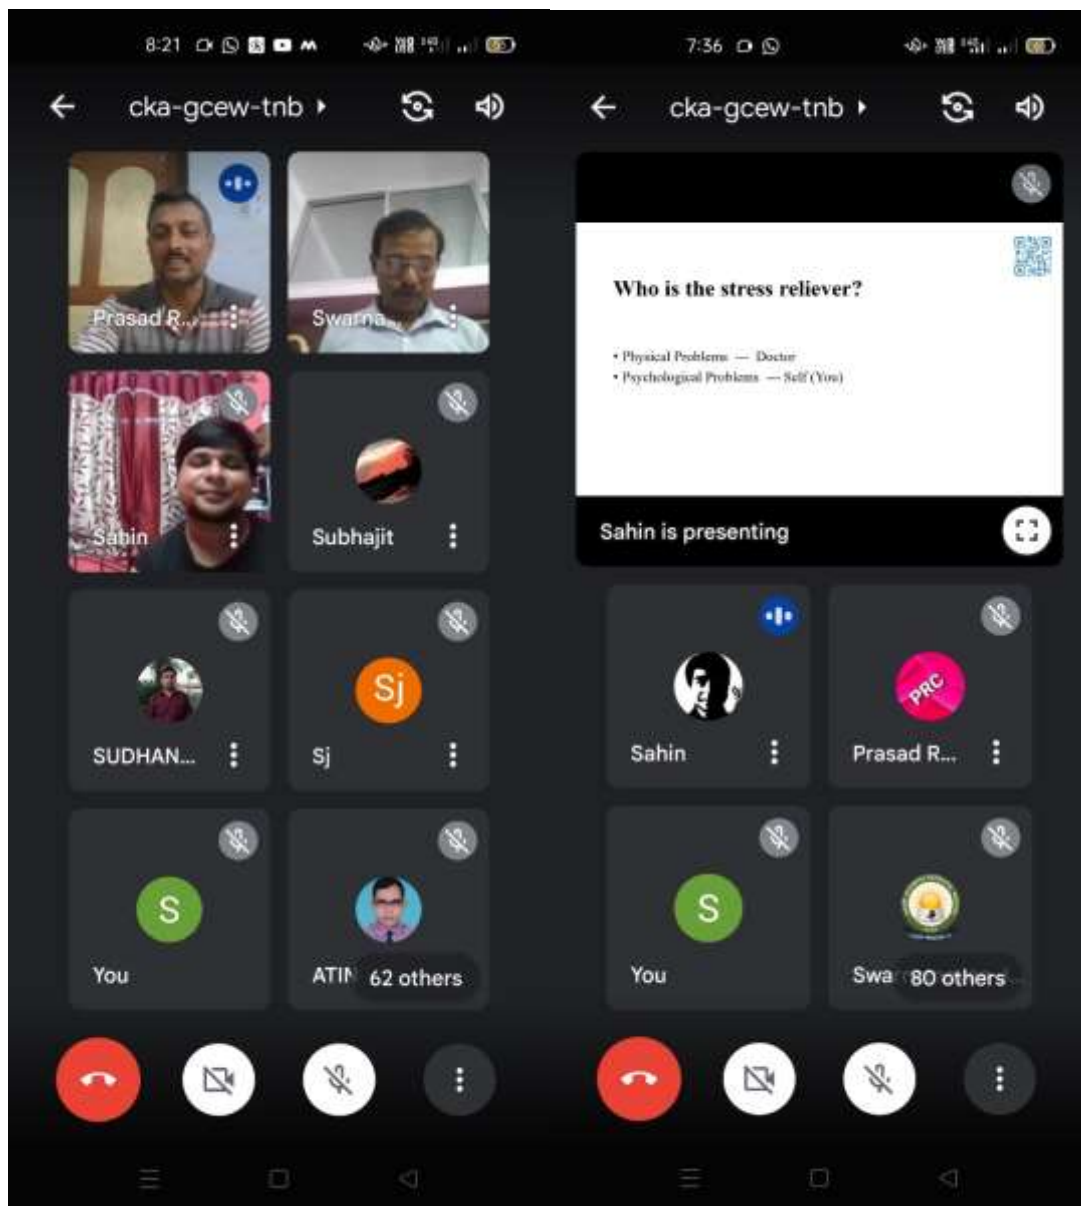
8:21

cka-gcew-tnb

Prasad R...

Swarna...

Sabin

Subhajit

Sj

SUDHAN...

Sj

S

You

ATI 62 others

7:36

cka-gcew-tnb

Who is the stress reliever?

• Physical Problems — Doctor
• Psychological Problems — Self (You)

Sahin is presenting

Sahin

PRC

Prasad R...

S

You

Swa 80 others